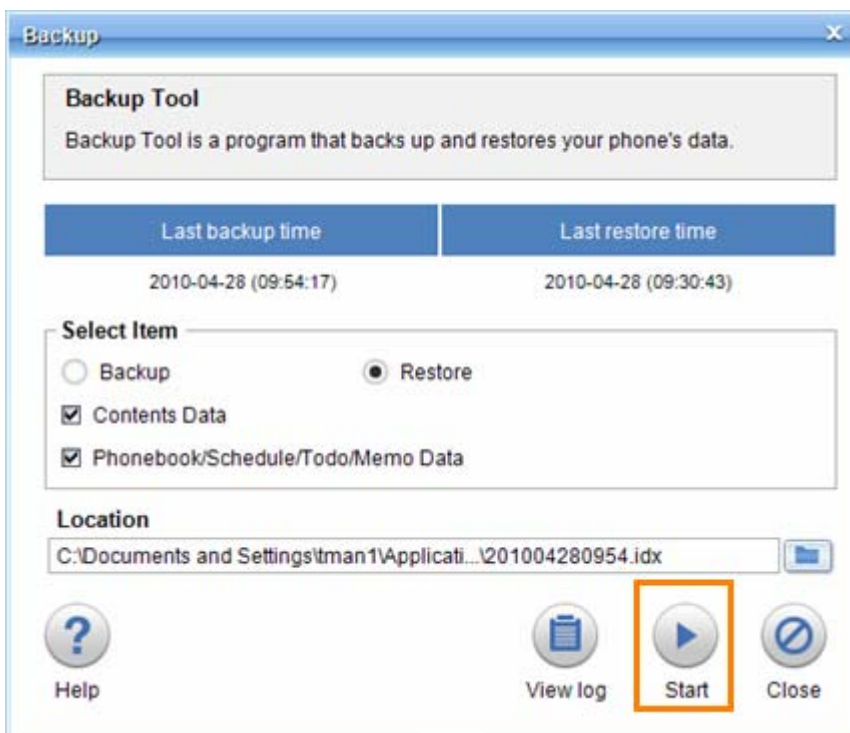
Backup

Backup Tool

Backup Tool is a program that backs up and restores your phone's data.

| Last backup time | Last restore time |
|---|---|
| 2010-04-28 (09:54:17) | 2010-04-28 (09:30:43) |

Select Item

Backup

Restore

Contents Data

Phonebook/Schedule/Todo/Memo Data

Location

C:\Documents and Settings\tman1\Applicati...\201004280954.idx

Help

View log

Start

Close